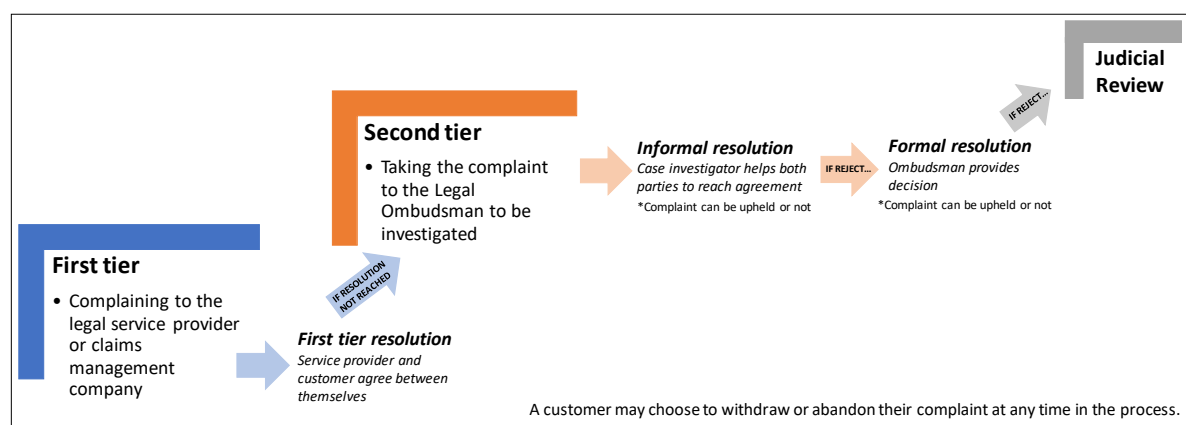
First tier

• Complaining to the legal service provider or claims management company

First tier resolution
Service provider and customer agree between themselves

IF RESOLUTION NOT REACHED

Second tier

• Taking the complaint to the Legal Ombudsman to be investigated

Informal resolution
Case investigator helps both parties to reach agreement
*Complaint can be upheld or not

IF REJECT...

Formal resolution
Ombudsman provides decision
*Complaint can be upheld or not

IF REJECT...

Judicial Review

A customer may choose to withdraw or abandon their complaint at any time in the process.